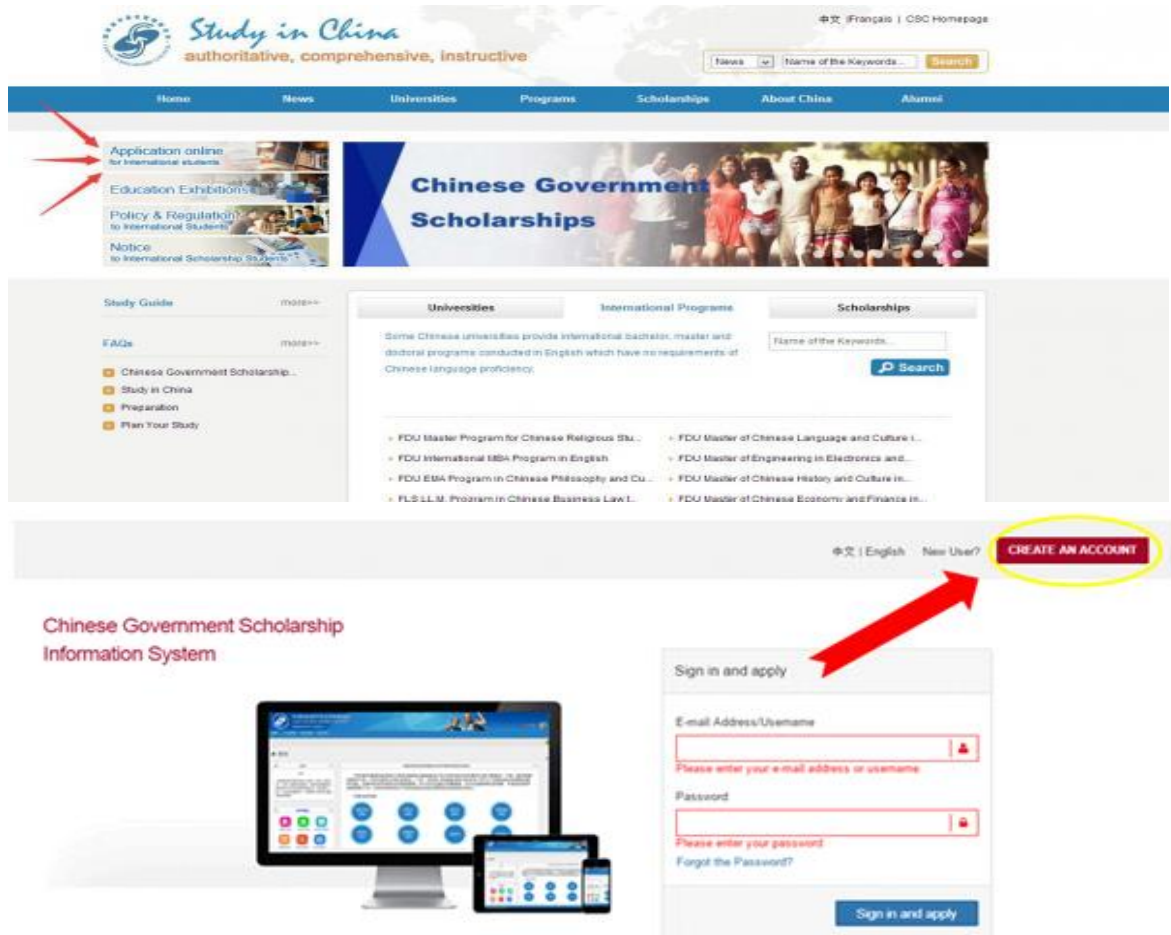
Study in China
authoritative, comprehensive, instructive

中文 |Français | CSC Homepage

News | Name of the Keywords... | Search

Home | News | Universities | Programs | Scholarships | About China | Alumni

Application online
for International students

Education Exhibitions

Policy & Regulation
to International Students

Notice
to International Scholarship Students

Chinese Government Scholarships

Study Guide more>>

FAQs more>>

Chinese Government Scholarship...
Study in China
Preparation
Plan Your Study

| Universities | International Programs | Scholarships |
|---|---|---|

Some Chinese universities provide international bachelor, master and doctoral programs conducted in English which have no requirements of Chinese language proficiency.

Name of the Keywords...

Search

FDU Master Program for Chinese Religious Stu...
FDU Master of Chinese Language and Culture i...
FDU International MBA Program in English
FDU Master of Engineering in Electronics and...
FDU EMA Program in Chinese Philosophy and Cu...
FDU Master of Chinese History and Culture in...
FLS LL.M. Program in Chinese Business Law I...
FDU Master of Chinese Economy and Finance in...

中文 | English New User? CREATE AN ACCOUNT

Chinese Government Scholarship Information System

Sign in and apply

E-mail Address/Username

Please enter your e-mail address or username

Password

Please enter your password

Forgot the Password?

Sign in and apply